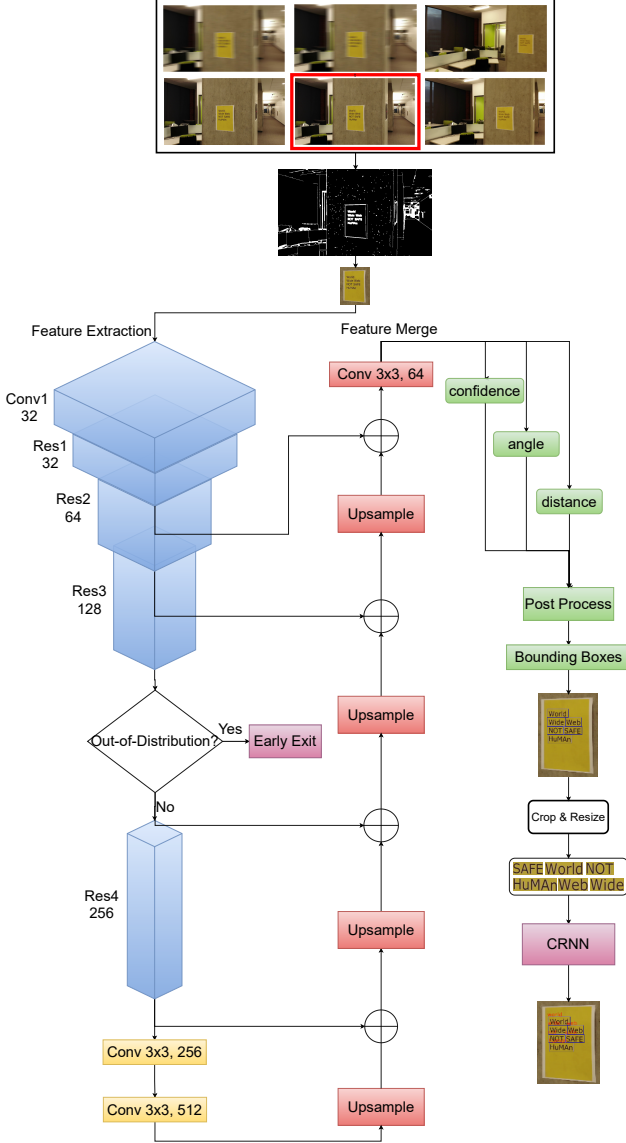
Feature Extraction

Feature Merge

Conv1
32

Res1
32

Res2
64

Res3
128

Conv 3x3, 64

confidence

angle

distance

Upsample

Post Process

Bounding Boxes

World
Wide Web
NOT SAFE
HuMAn

Out-of-Distribution?

Yes

Early Exit

No

Upsample

Crop & Resize

SAFE World NOT
HuMAn Web Wide

Res4
256

Upsample

CRNN

World
Wide Web
NOT SAFE
HuMAn

Conv 3x3, 256

Conv 3x3, 512

Upsample